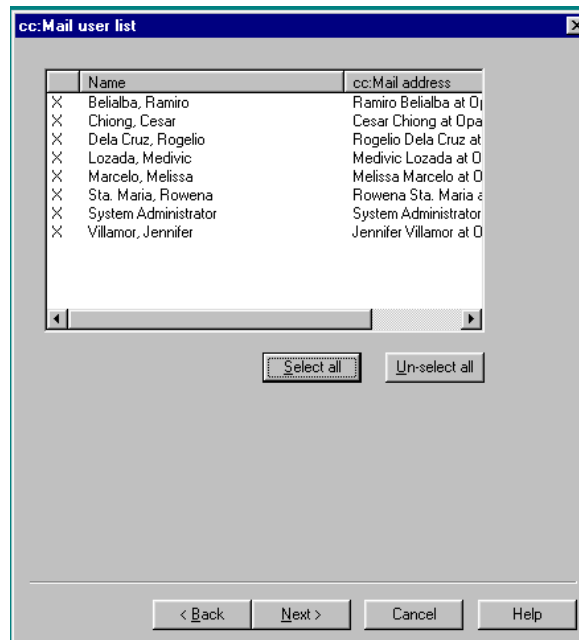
cc:Mail user list

| | Name | cc:Mail address |
|---|---|---|
| X | Belialba, Ramiro | Ramiro Belialba at O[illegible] |
| X | Chiong, Cesar | Cesar Chiong at Opa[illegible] |
| X | Dela Cruz, Rogelio | Rogelio Dela Cruz at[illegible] |
| X | Lozada, Medivic | Medivic Lozada at O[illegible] |
| X | Marcelo, Melissa | Melissa Marcelo at O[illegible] |
| X | Sta. Maria, Rowena | Rowena Sta. Maria a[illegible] |
| X | System Administrator | System Administrator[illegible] |
| X | Villamor, Jennifer | Jennifer Villamor at O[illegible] |

Select all | Un-select all

< Back | Next > | Cancel | Help